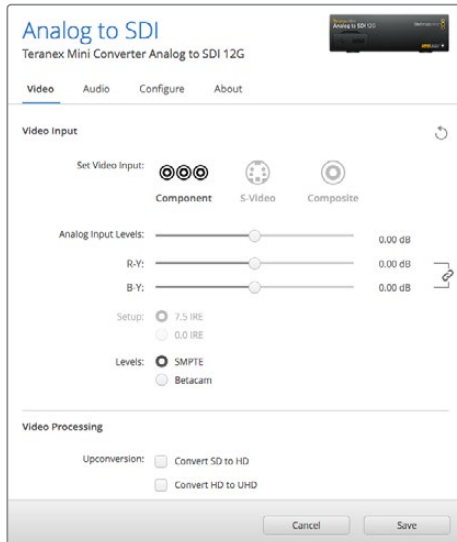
Analog to SDI
Teranex Mini Converter Analog to SDI 12G

Video Audio Configure About

Video Input

Set Video Input:
Component S-Video Composite

Analog Input Levels: 0.00 dB
R-Y: 0.00 dB
B-Y: 0.00 dB

Setup: 7.5 IRE
0.0 IRE

Levels: SMPTE
Betacam

Video Processing

Upconversion: Convert SD to HD
Convert HD to UHD

Cancel Save